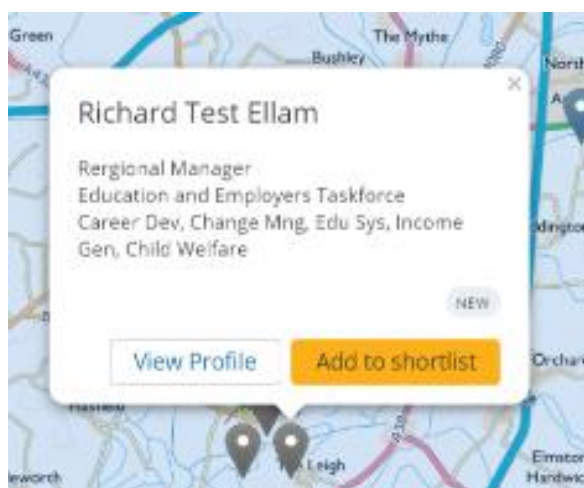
Green

The Mythe

Bushley

North

A

ddington

Orchard

Hasfield

Leigh

Elmstone Hardwicke

eworth

×

Richard Test Ellam

Rergional Manager
Education and Employers Taskforce
Career Dev, Change Mng, Edu Sys, Income Gen, Child Welfare

NEW

View Profile

Add to shortlist